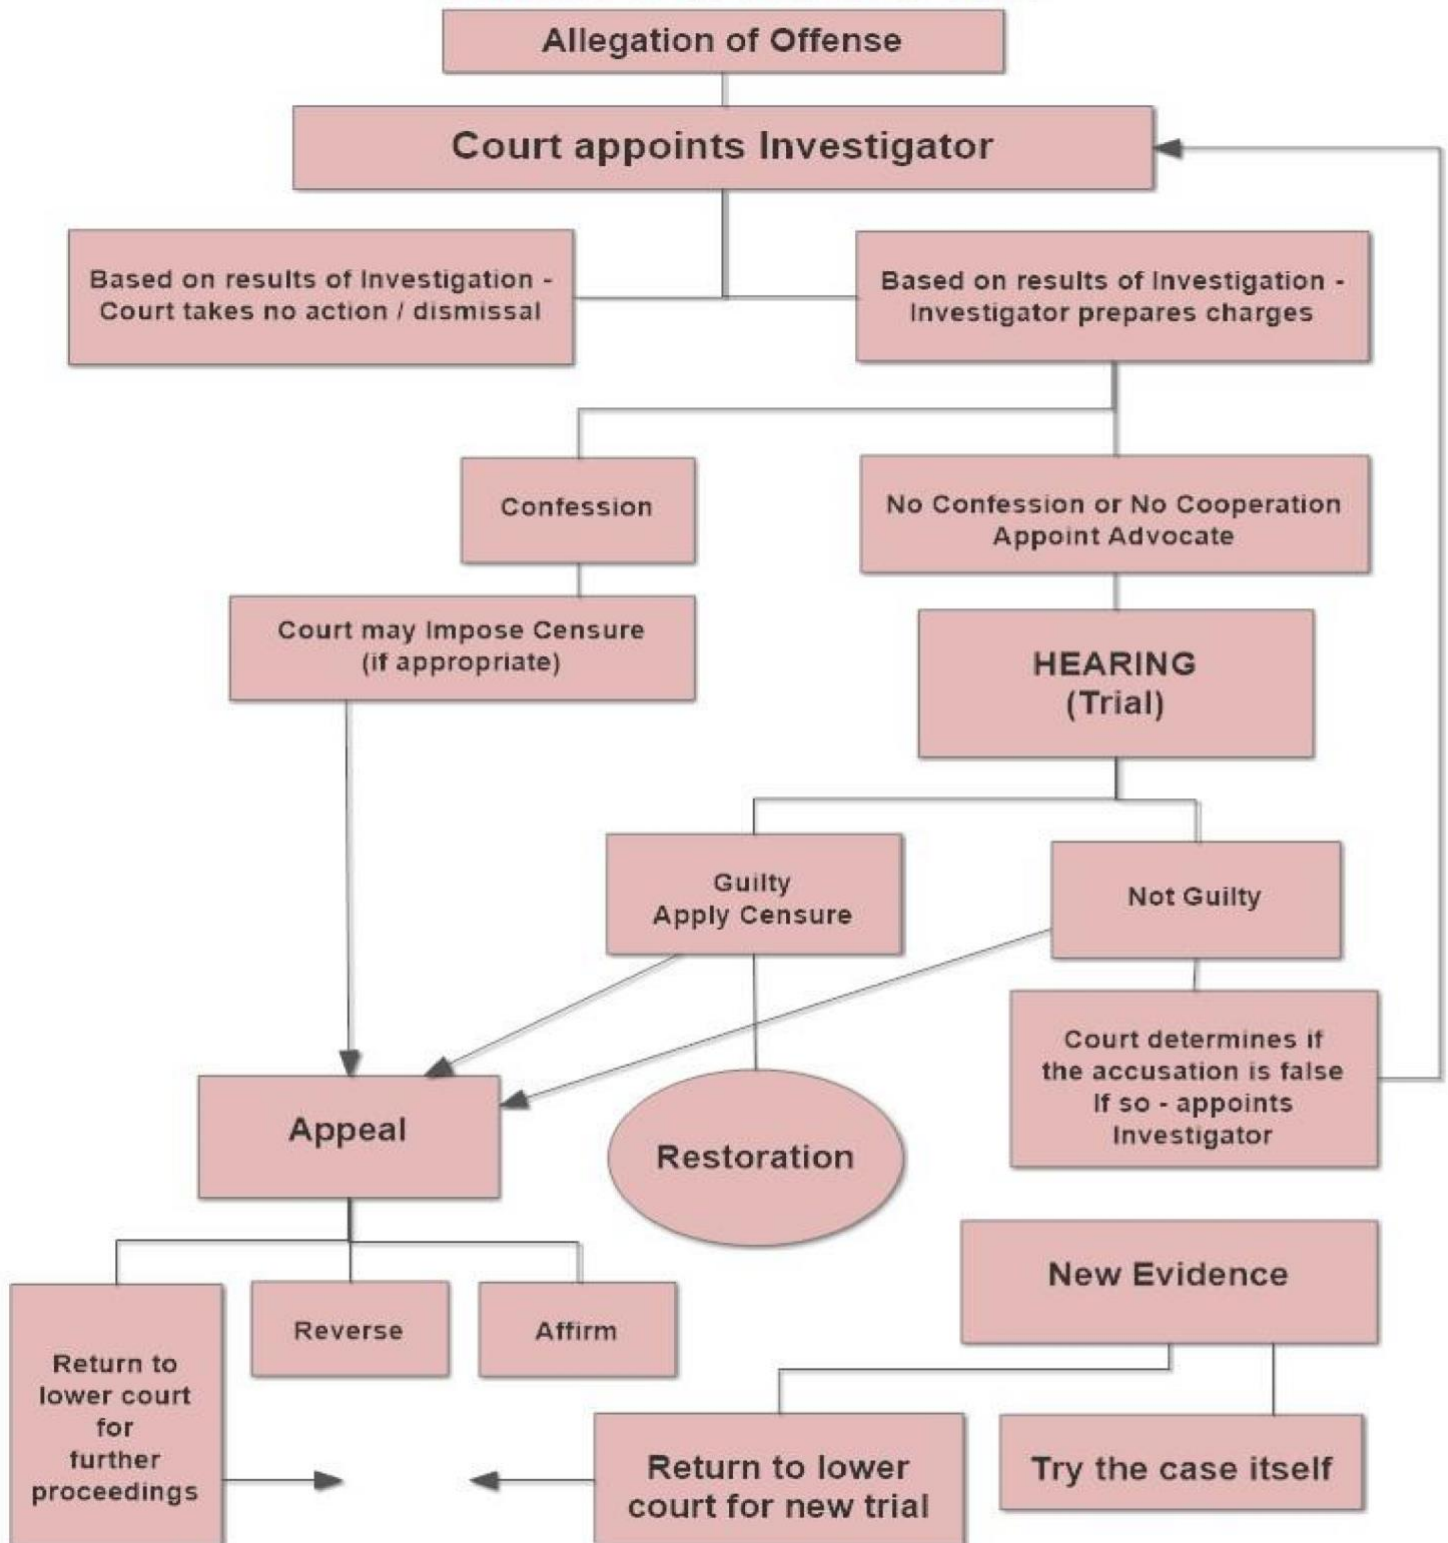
Allegation of Offense

Court appoints Investigator

Based on results of Investigation - Court takes no action / dismissal

Based on results of Investigation - Investigator prepares charges

Confession

No Confession or No Cooperation Appoint Advocate

Court may Impose Censure (if appropriate)

HEARING (Trial)

Guilty Apply Censure

Not Guilty

Court determines if the accusation is false If so - appoints Investigator

Appeal

Restoration

New Evidence

Reverse

Affirm

Return to lower court for further proceedings

Return to lower court for new trial

Try the case itself